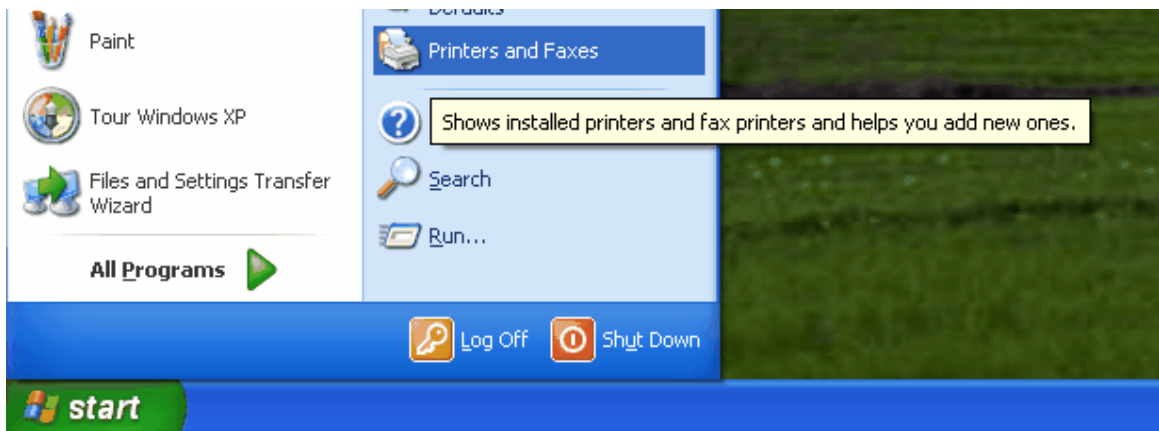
Paint

Tour Windows XP

Files and Settings Transfer Wizard

All Programs

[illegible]

Printers and Faxes

Shows installed printers and fax printers and helps you add new ones.

Search

Run...

Log Off

Shut Down

start